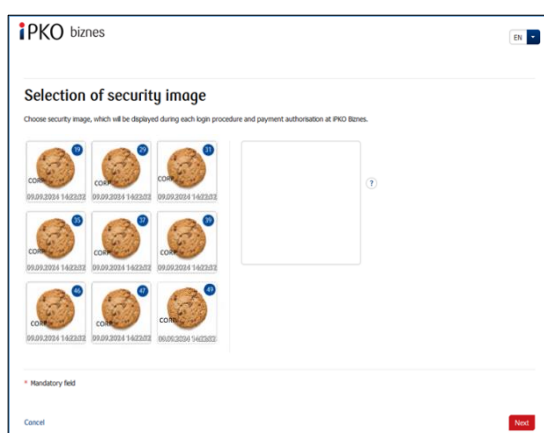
iPKO biznes

EN

Selection of security image

Choose security image, which will be displayed during each login procedure and payment authorisation at iPKO Biznes.

19
CORP
09.09.2024 14:22:32

29
CORP
09.09.2024 14:22:32

31
09.09.2024 14:22:32

35
CORP
09.09.2024 14:22:32

37
CORP
09.09.2024 14:22:32

39
CORP
09.09.2024 14:22:32

46
CORP
09.09.2024 14:22:32

47
CORP
09.09.2024 14:22:32

49
09.09.2024 14:22:32

?

* Mandatory field

Cancel

Next